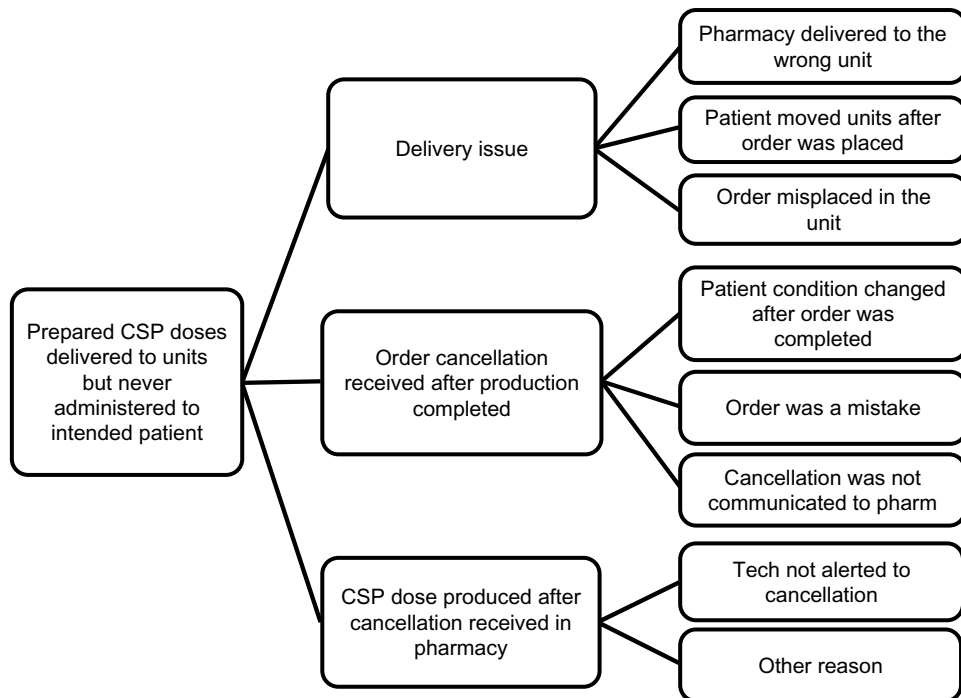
Prepared CSP doses delivered to units but never administered to intended patient

Delivery issue

Pharmacy delivered to the wrong unit

Patient moved units after order was placed

Order misplaced in the unit

Order cancellation received after production completed

Patient condition changed after order was completed

Order was a mistake

Cancellation was not communicated to pharm

CSP dose produced after cancellation received in pharmacy

Tech not alerted to cancellation

Other reason